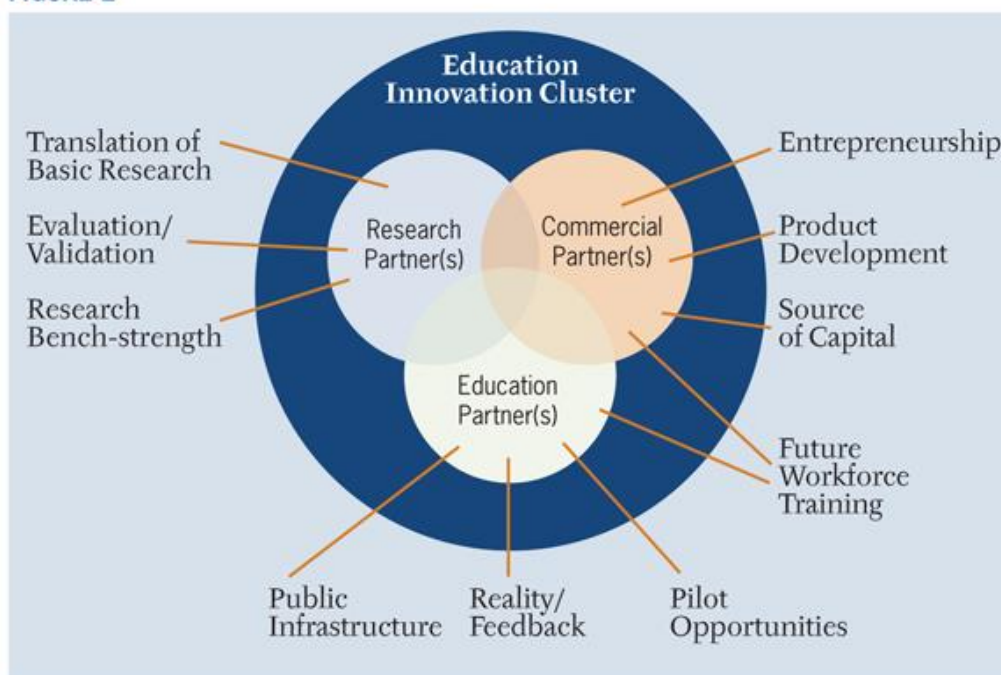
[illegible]

Education Innovation Cluster

Translation of Basic Research

Evaluation/ Validation

Research Bench-strength

Research Partner(s)

Commercial Partner(s)

Education Partner(s)

Entrepreneurship

Product Development

Source of Capital

Future Workforce Training

Public Infrastructure

Reality/ Feedback

Pilot Opportunities